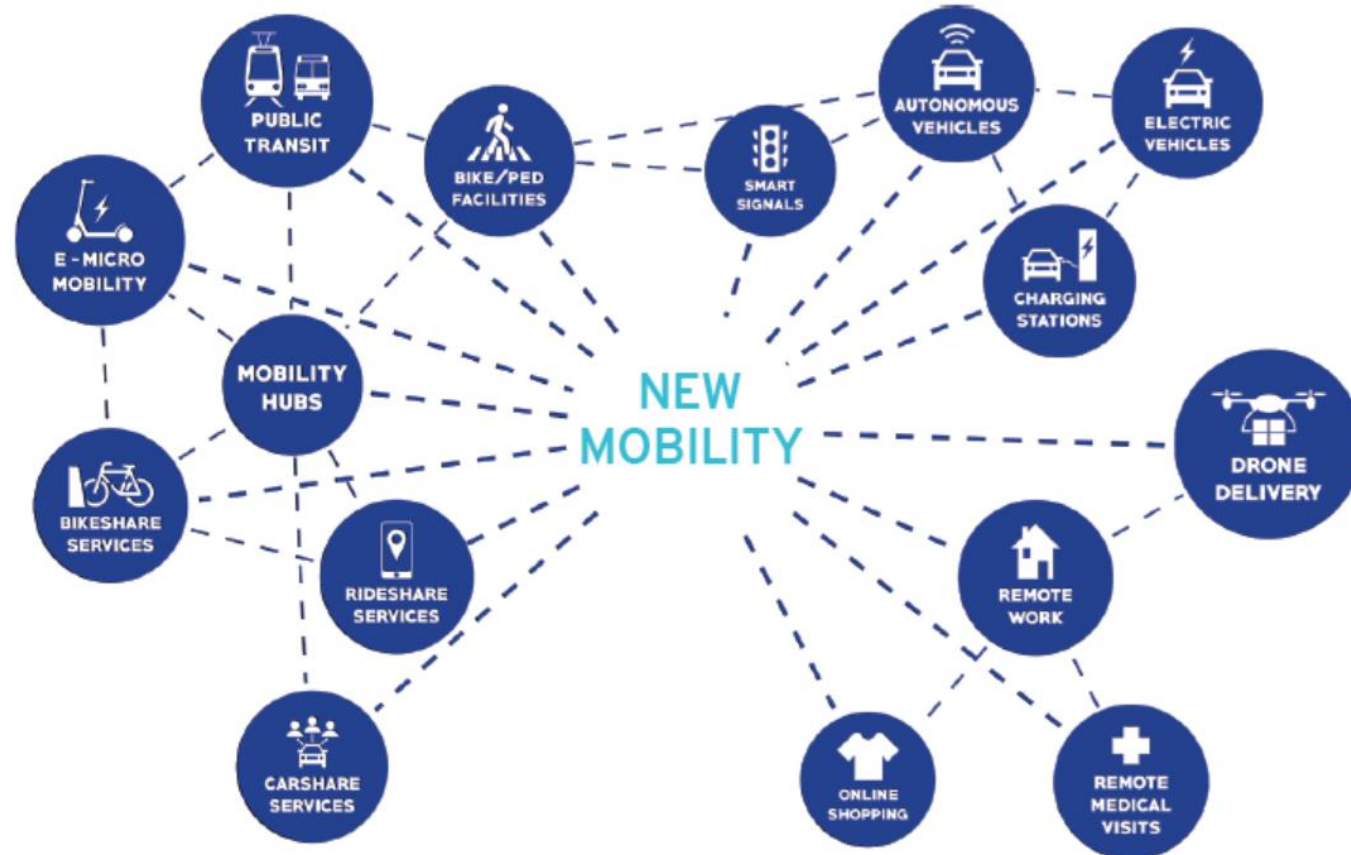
PUBLIC TRANSIT

BIKE/PED FACILITIES

SMART SIGNALS

AUTONOMOUS VEHICLES

ELECTRIC VEHICLES

E-MICRO MOBILITY

CHARGING STATIONS

MOBILITY HUBS

NEW MOBILITY

DRONE DELIVERY

BIKESHARE SERVICES

RIDESHARE SERVICES

REMOTE WORK

CARSHARE SERVICES

ONLINE SHOPPING

REMOTE MEDICAL VISITS